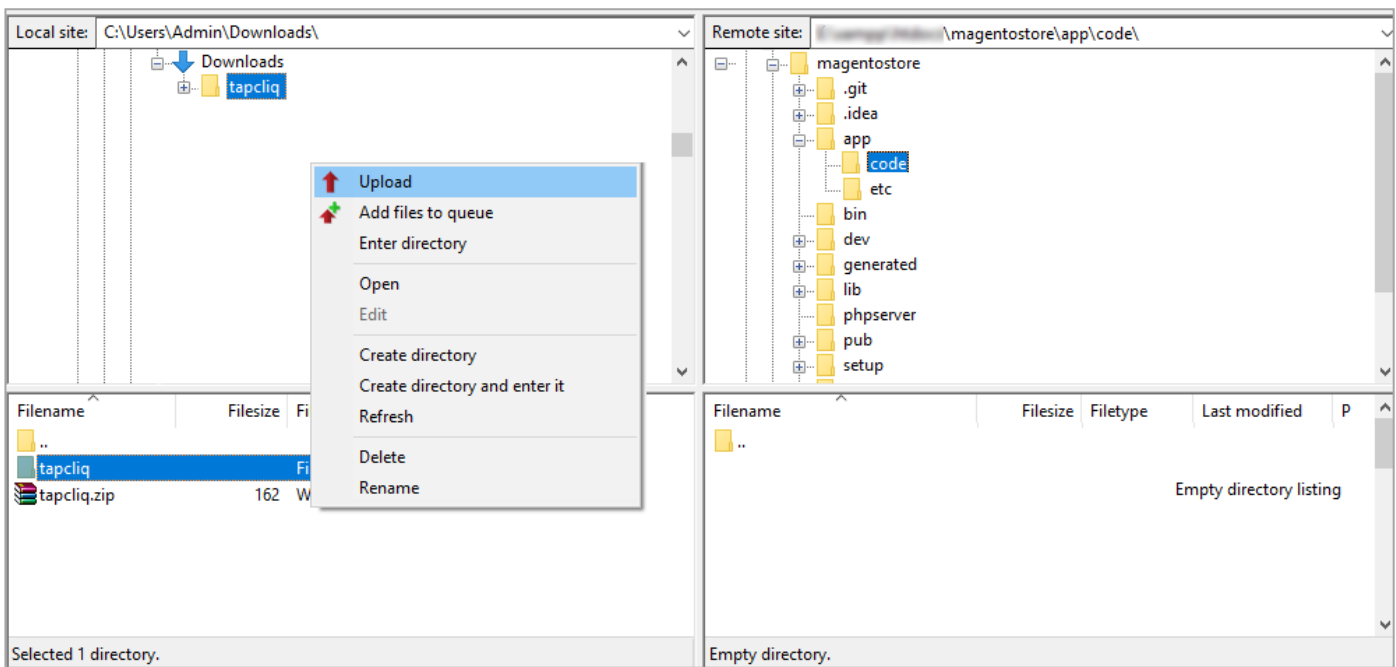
Local site: C:\Users\Admin\Downloads\

Downloads
tapcliq

Upload
Add files to queue
Enter directory
Open
Edit
Create directory
Create directory and enter it
Refresh
Delete
Rename

| Filename | Filesize | Fi |
|---|---|---|
| .. | | |
| tapcliq | | Fi |
| tapcliq.zip | 162 | W |

Selected 1 directory.

Remote site: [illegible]\magentostore\app\code\

magentostore
.git
.idea
app
code
etc
bin
dev
generated
lib
phpserver
pub
setup

| Filename | Filesize | Filetype | Last modified | P |
|---|---|---|---|---|
| .. | | | | |

Empty directory listing

Empty directory.